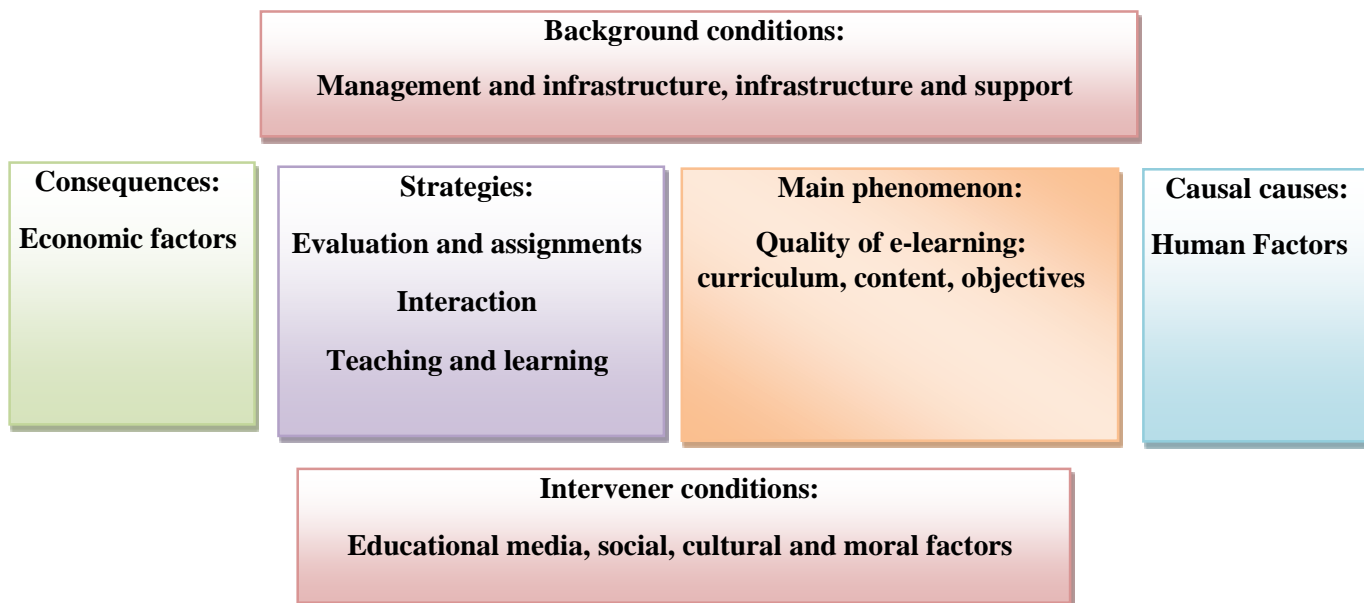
Background conditions:

Management and infrastructure, infrastructure and support

Consequences:

Economic factors

Strategies:

Evaluation and assignments

Interaction

Teaching and learning

Main phenomenon:

Quality of e-learning: curriculum, content, objectives

Causal causes:

Human Factors

Intervener conditions:

Educational media, social, cultural and moral factors